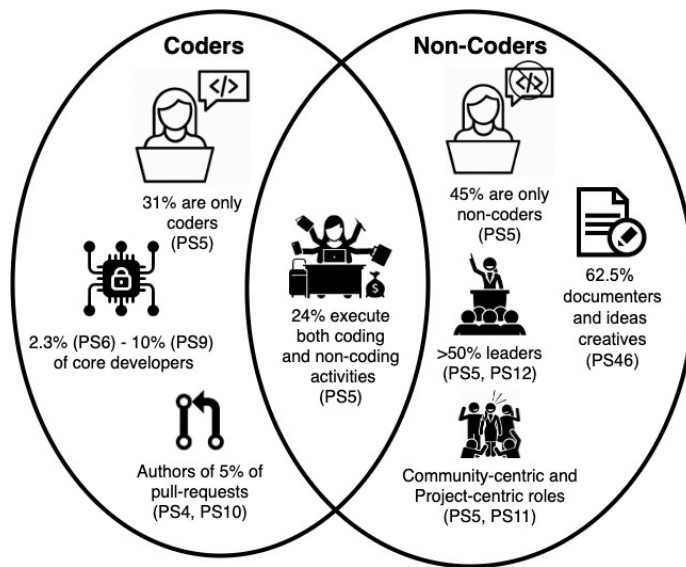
Coders

Non-Coders

</>

</>

31% are only coders (PS5)

2.3% (PS6) - 10% (PS9) of core developers

Authors of 5% of pull-requests (PS4, PS10)

24% execute both coding and non-coding activities (PS5)

$

45% are only non-coders (PS5)

>50% leaders (PS5, PS12)

Community-centric and Project-centric roles (PS5, PS11)

62.5% documenters and ideas creatives (PS46)